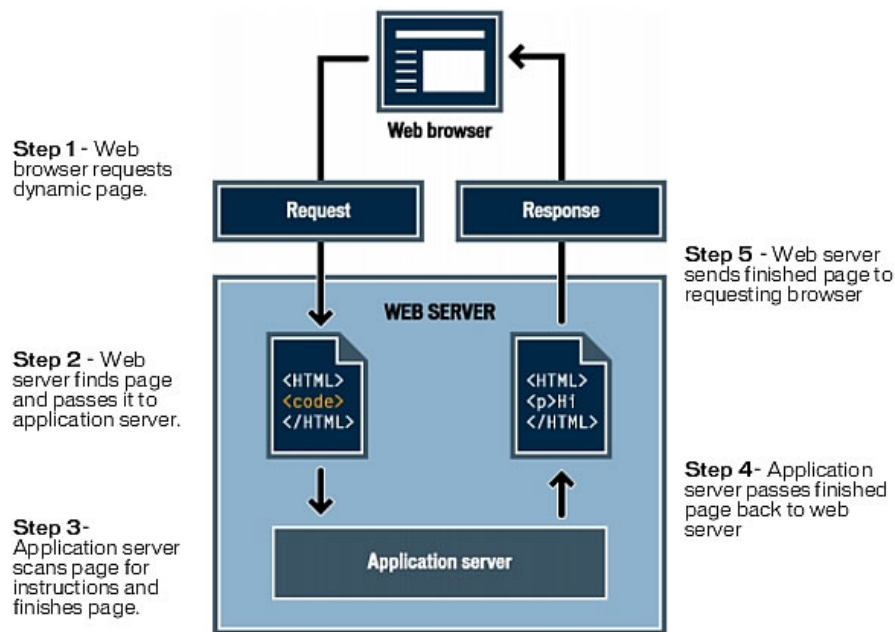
Web browser

Step 1 - Web browser requests dynamic page.

Request

Response

Step 5 - Web server sends finished page to requesting browser

WEB SERVER

Step 2 - Web server finds page and passes it to application server.

<HTML>
<code>
</HTML>

<HTML>
<p>H1
</HTML>

Step 4- Application server passes finished page back to web server

Step 3- Application server scans page for instructions and finishes page.

Application server